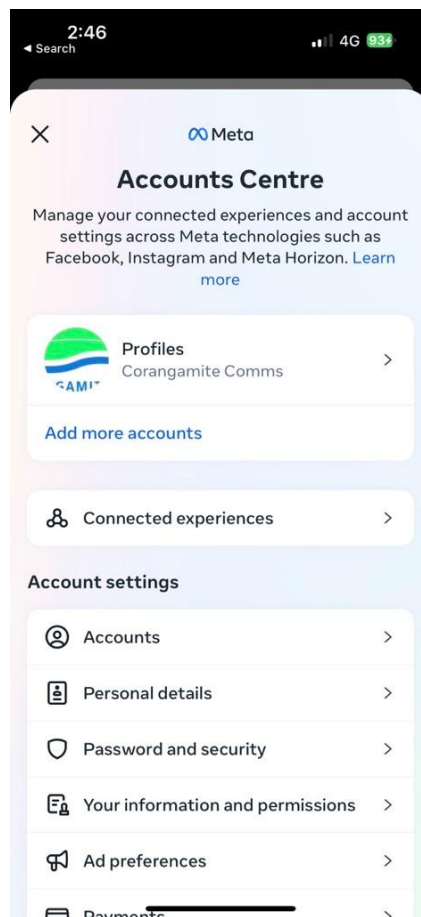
2:46
◂ Search
4G 93

×
Meta
Accounts Centre
Manage your connected experiences and account settings across Meta technologies such as Facebook, Instagram and Meta Horizon. Learn more

SAMI
Profiles
Corangamite Comms
>

Add more accounts

Connected experiences >

Account settings

Accounts >
Personal details >
Password and security >
Your information and permissions >
Ad preferences >
Payments >